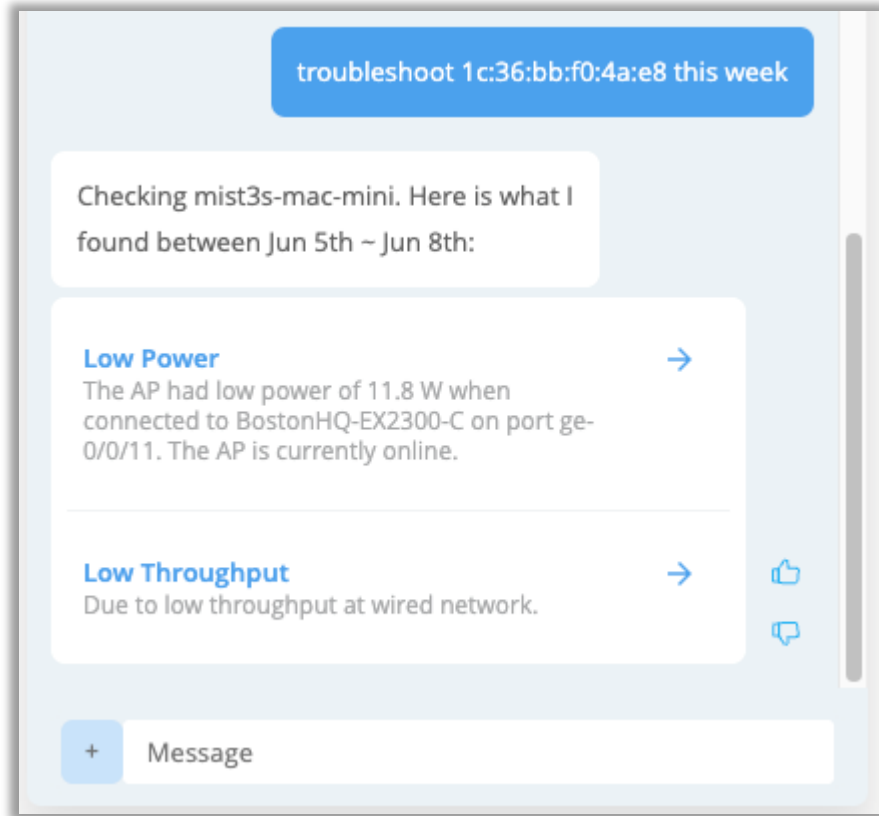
troubleshoot 1c:36:bb:f0:4a:e8 this week

Checking mist3s-mac-mini. Here is what I found between Jun 5th ~ Jun 8th:

Low Power
The AP had low power of 11.8 W when connected to BostonHQ-EX2300-C on port ge-0/0/11. The AP is currently online.

Low Throughput
Due to low throughput at wired network.

+

Message